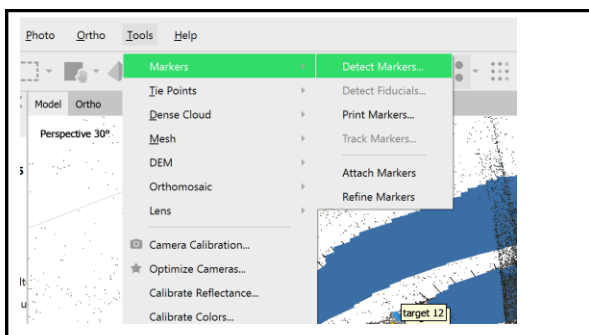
Photo Ortho Tools Help

Model Ortho

Perspective 30°

Markers
Tie Points
Dense Cloud
Mesh
DEM
Orthomosaic
Lens
Camera Calibration...
Optimize Cameras...
Calibrate Reflectance...
Calibrate Colors...

Detect Markers...
Detect Fiducials...
Print Markers...
Track Markers...
Attach Markers
Refine Markers

target 12